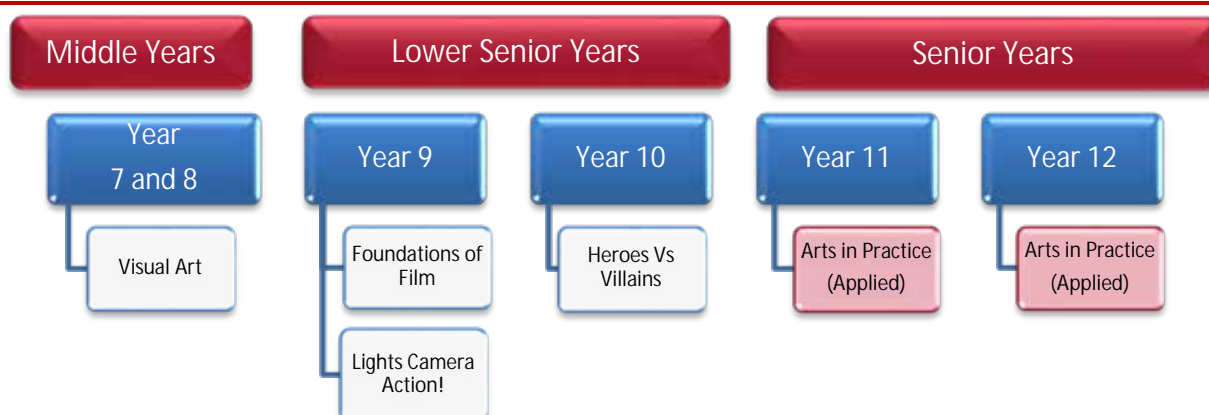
Middle Years

Year 7 and 8

Visual Art

Lower Senior Years

Year 9

Foundations of Film

Lights Camera Action!

Year 10

Heroes Vs Villains

Senior Years

Year 11

Arts in Practice (Applied)

Year 12

Arts in Practice (Applied)